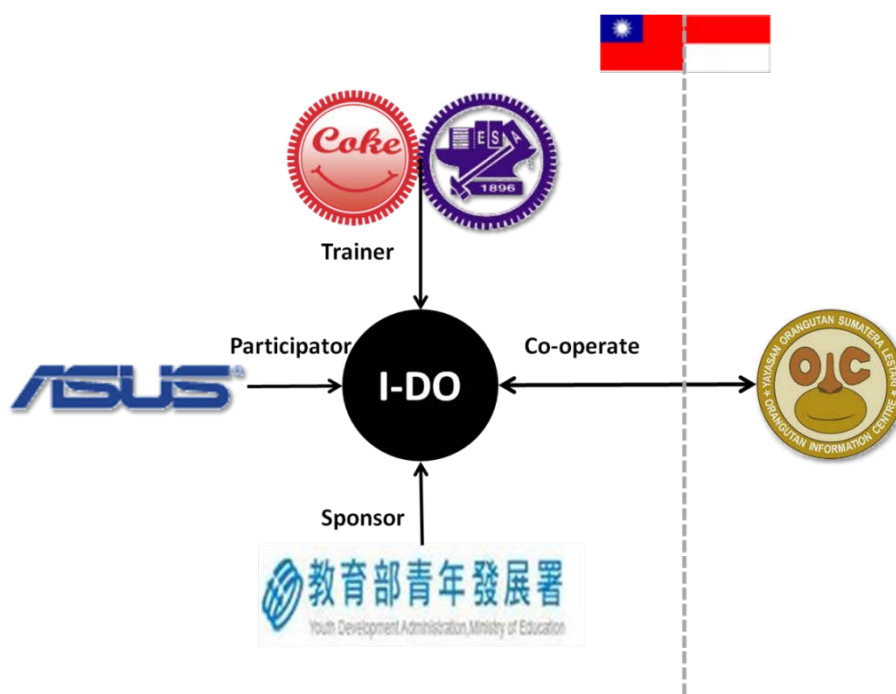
Coke

ESA
1896

Trainer

Participator

I-DO

Co-operate

ASUS

Sponsor

教育部青年發展署
Youth Development Administration,Ministry of Education

OIC
YAYASAN ORANGUTAN SUMATERA LESTARI
ORANGUTAN INFORMATION CENTRE